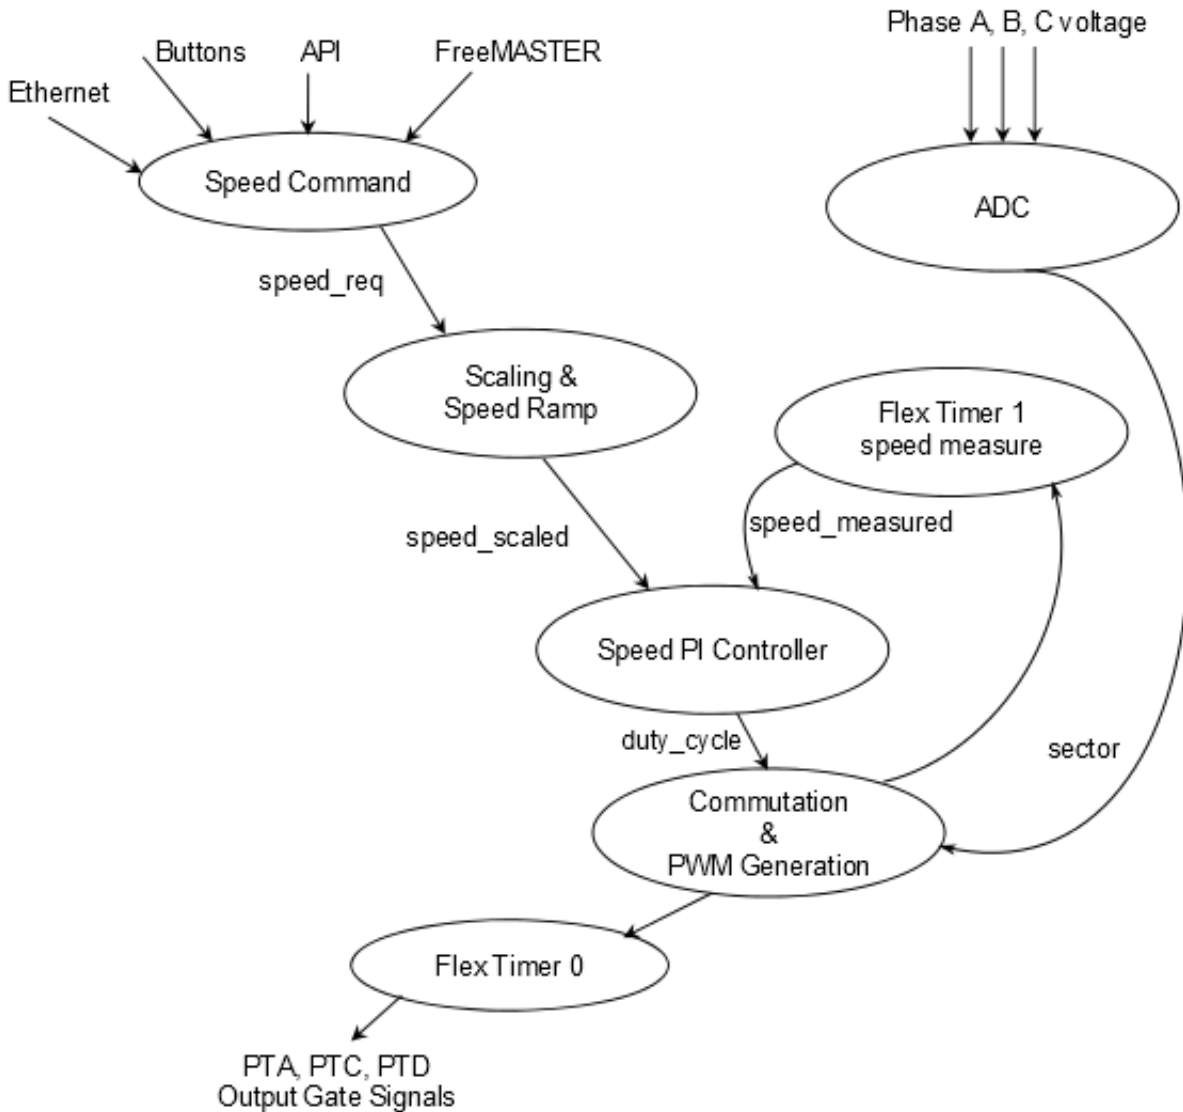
Phase A, B, C voltage

Buttons
API
FreeMASTER
Ethernet

Speed Command

ADC

speed_req

Scaling & Speed Ramp

Flex Timer 1 speed measure

speed_scaled

speed_measured

Speed PI Controller

duty_cycle

sector

Commutation & PWM Generation

Flex Timer 0

PTA, PTC, PTD
Output Gate Signals